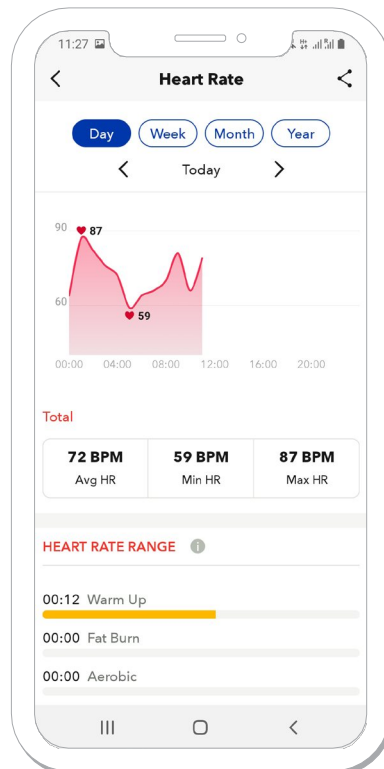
11:27

Heart Rate

Day Week Month Year

Today

90
60
87
59

00:00 04:00 08:00 12:00 16:00 20:00

Total

| 72 BPM | 59 BPM | 87 BPM |
|---|---|---|
| Avg HR | Min HR | Max HR |

HEART RATE RANGE

00:12 Warm Up

00:00 Fat Burn

00:00 Aerobic